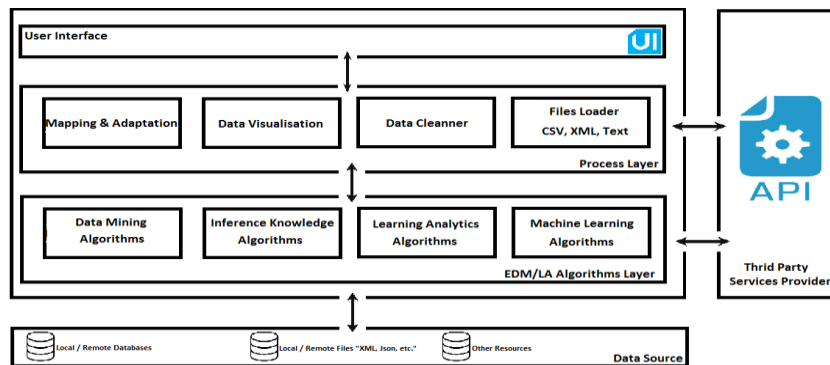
User Interface

UI

Mapping & Adaptation

Data Visualisation

Data Cleanner

Files Loader
CSV, XML, Text

Process Layer

Data Mining Algorithms

Inference Knowledge Algorithms

Learning Analytics Algorithms

Machine Learning Algorithms

EDM/LA Algorithms Layer

API

Thrid Party Services Provider

Local / Remote Databases

Local / Remote Files "XML, Json, etc."

Other Resources

Data Source